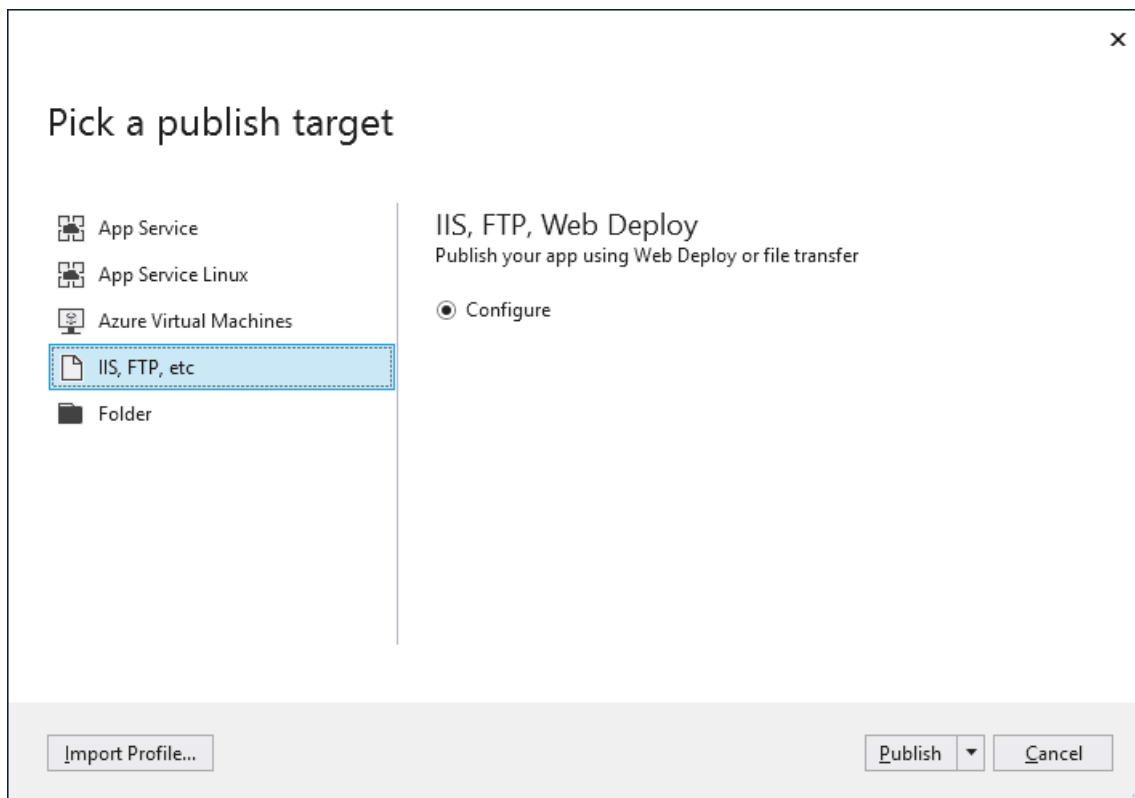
×

Pick a publish target

App Service
App Service Linux
Azure Virtual Machines
IIS, FTP, etc
Folder

IIS, FTP, Web Deploy
Publish your app using Web Deploy or file transfer

Configure

Import Profile...

Publish ▾ Cancel